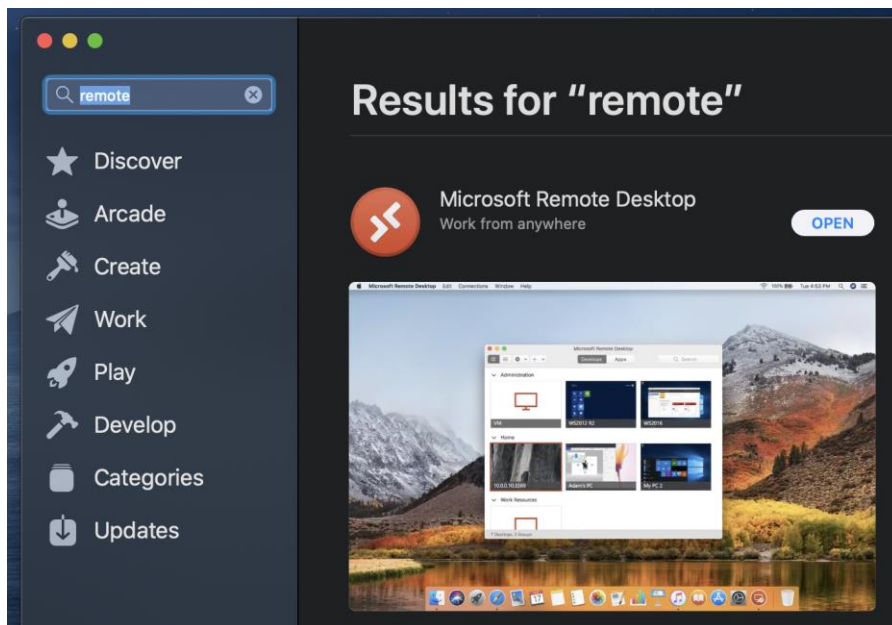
remote

Discover

Arcade

Create

Work

Play

Develop

Categories

Updates

Results for "remote"

Microsoft Remote Desktop
Work from anywhere

OPEN

Microsoft Remote Desktop Edit Connections Window Help

Tue 4:53 PM

Microsoft Remote Desktop

Desktops Apps

Search

Administration

VM

WS2012 R2

WS2016

Home

10.0.0.10:3389

Adam's PC

My PC 2

Work Resources

7 Desktops, 3 Groups